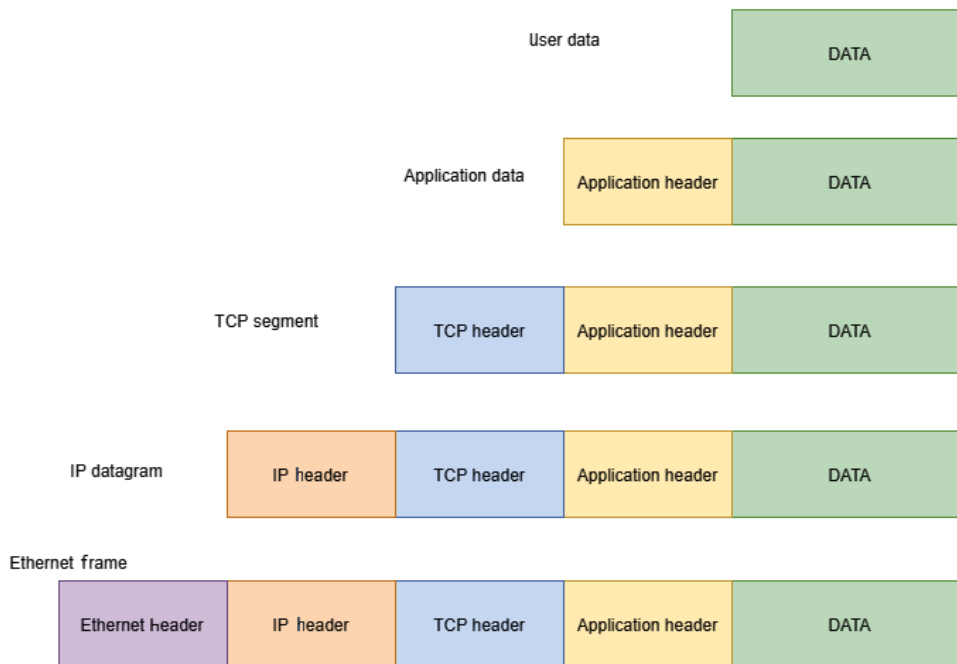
User data

DATA

Application data

Application header

DATA

TCP segment

TCP header

Application header

DATA

IP datagram

IP header

TCP header

Application header

DATA

Ethernet frame

Ethernet header

IP header

TCP header

Application header

DATA